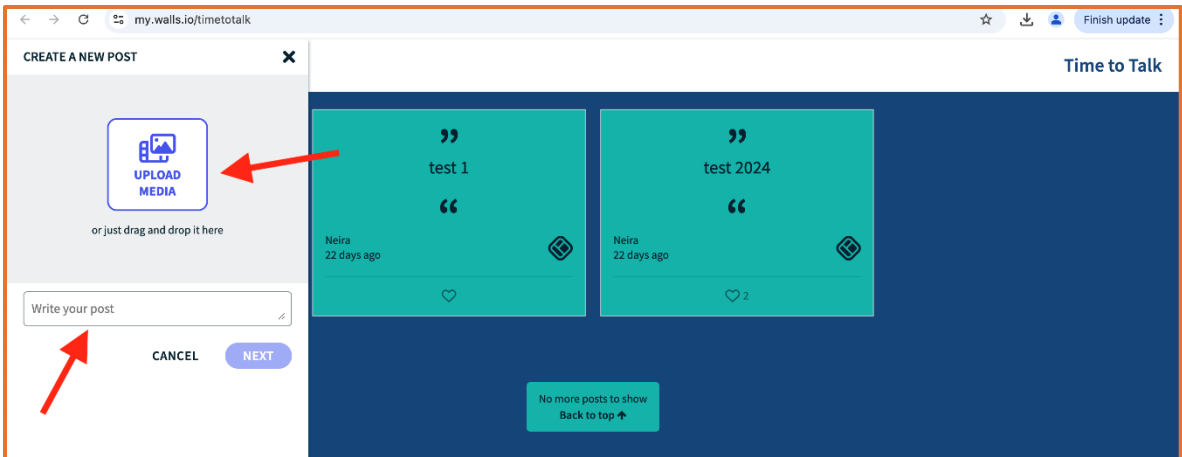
my.walls.io/timetotalk

Finish update

CREATE A NEW POST

UPLOAD MEDIA

or just drag and drop it here

Write your post

CANCEL NEXT

Time to Talk

”
test 1
“
Neira
22 days ago

”
test 2024
“
Neira
22 days ago
2

No more posts to show
Back to top